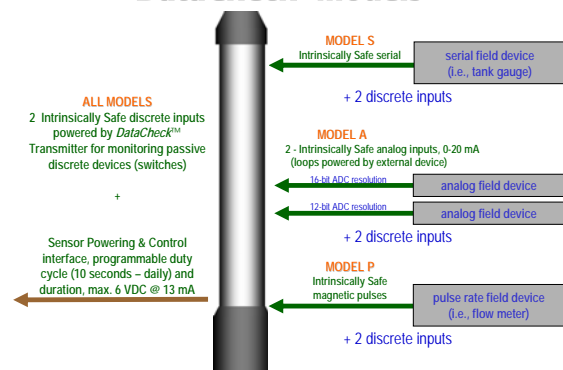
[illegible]

MODEL S
Intrinsically Safe serial

serial field device (i.e., tank gauge)

+ 2 discrete inputs

ALL MODELS
2 Intrinsically Safe discrete inputs powered by *DataCheck*™ Transmitter for monitoring passive discrete devices (switches)

+

Sensor Powering & Control interface, programmable duty cycle (10 seconds – daily) and duration, max. 6 VDC @ 13 mA

MODEL A
2 - Intrinsically Safe analog inputs, 0-20 mA (loops powered by external device)

16-bit ADC resolution

analog field device

12-bit ADC resolution

analog field device

+ 2 discrete inputs

MODEL P
Intrinsically Safe magnetic pulses

pulse rate field device (i.e., flow meter)

+ 2 discrete inputs